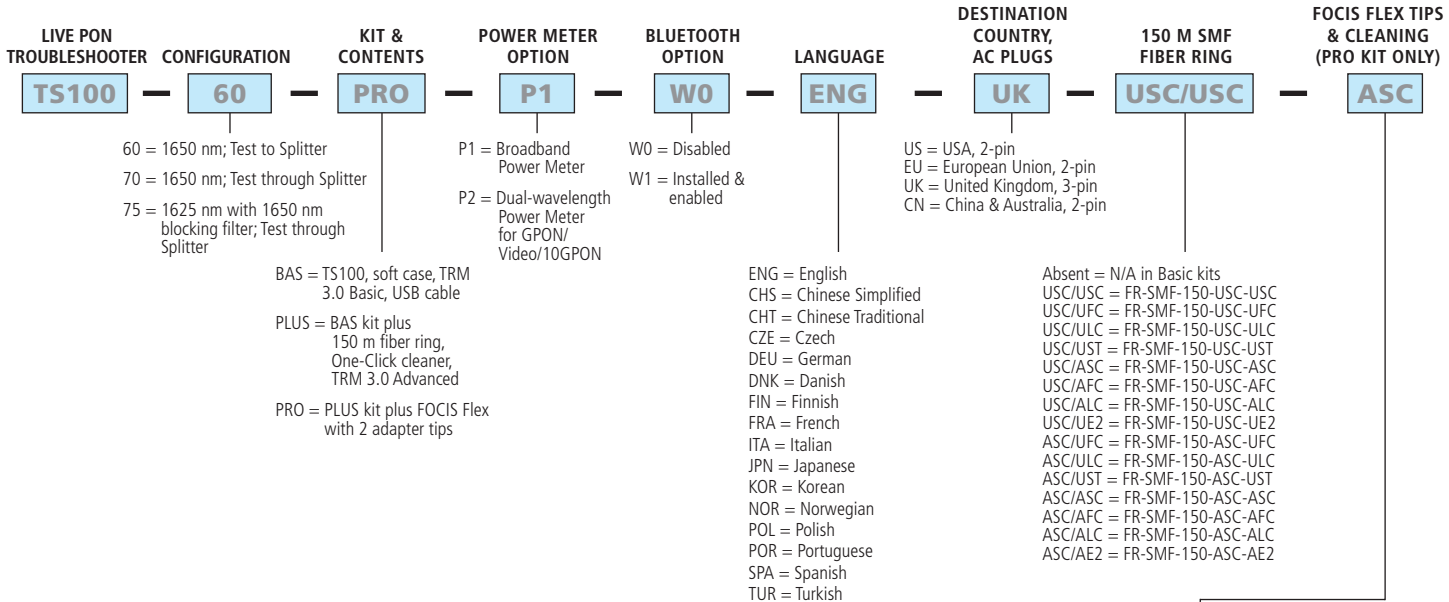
LIVE PON TROUBLESHOOTER
TS100

CONFIGURATION
60

KIT & CONTENTS
PRO

POWER METER OPTION
P1

BLUETOOTH OPTION
W0

LANGUAGE
ENG

DESTINATION COUNTRY, AC PLUGS
UK

150 M SMF FIBER RING
USC/USC

FOCIS FLEX TIPS & CLEANING (PRO KIT ONLY)
ASC

60 = 1650 nm; Test to Splitter
70 = 1650 nm; Test through Splitter
75 = 1625 nm with 1650 nm blocking filter; Test through Splitter

P1 = Broadband Power Meter
P2 = Dual-wavelength Power Meter for GPON/ Video/10GPON

W0 = Disabled
W1 = Installed & enabled

US = USA, 2-pin
EU = European Union, 2-pin
UK = United Kingdom, 3-pin
CN = China & Australia, 2-pin

BAS = TS100, soft case, TRM 3.0 Basic, USB cable
PLUS = BAS kit plus 150 m fiber ring, One-Click cleaner, TRM 3.0 Advanced
PRO = PLUS kit plus FOCIS Flex with 2 adapter tips

ENG = English
CHS = Chinese Simplified
CHT = Chinese Traditional
CZE = Czech
DEU = German
DNK = Danish
FIN = Finnish
FRA = French
ITA = Italian
JPN = Japanese
KOR = Korean
NOR = Norwegian
POL = Polish
POR = Portuguese
SPA = Spanish
TUR = Turkish

Absent = N/A in Basic kits
USC/USC = FR-SMF-150-USC-USC
USC/UFC = FR-SMF-150-USC-UFC
USC/ULC = FR-SMF-150-USC-ULC
USC/UST = FR-SMF-150-USC-UST
USC/ASC = FR-SMF-150-USC-ASC
USC/AFC = FR-SMF-150-USC-AFC
USC/ALC = FR-SMF-150-USC-ALC
USC/UE2 = FR-SMF-150-USC-UE2
ASC/UFC = FR-SMF-150-ASC-UFC
ASC/ULC = FR-SMF-150-ASC-ULC
ASC/UST = FR-SMF-150-ASC-UST
ASC/ASC = FR-SMF-150-ASC-ASC
ASC/AFC = FR-SMF-150-ASC-AFC
ASC/ALC = FR-SMF-150-ASC-ALC
ASC/AE2 = FR-SMF-150-ASC-AE2